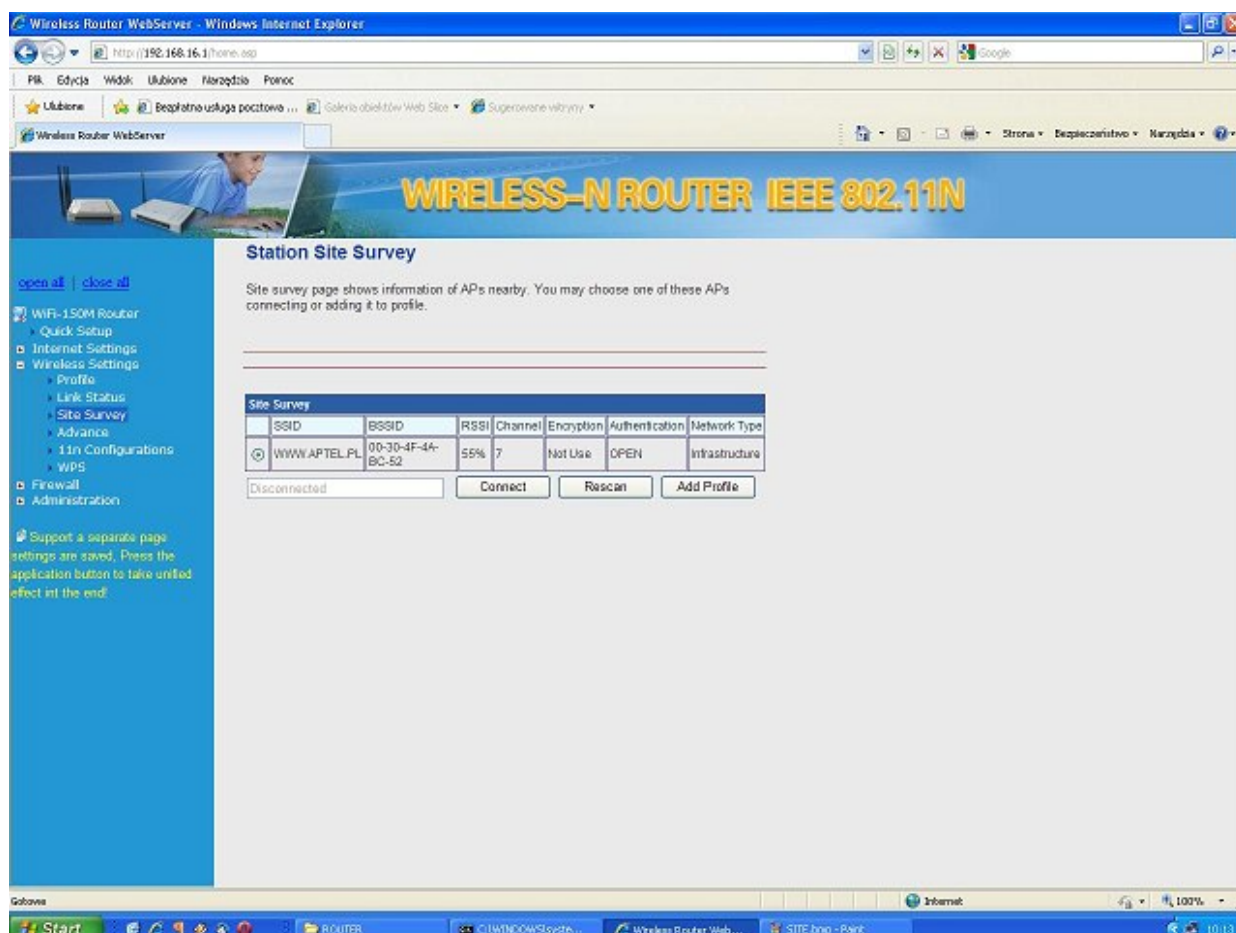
Wireless Router WebServer - Windows Internet Explorer

http://192.168.16.1/home.asp

Google

Plik Edycja Widok Ulubione Narzędzia Pomoc

Ulubione

Bezpłatna usługa pocztowa ...

Galeria obiektów Web Slice

Sugerowane witryny

Wireless Router WebServer

Strona Bezpieczeństwo Narzędzia

WIRELESS-N ROUTER IEEE 802.11N

open all | close all

WiFi-150M Router
Quick Setup
Internet Settings
Wireless Settings
Profile
Link Status
Site Survey
Advance
11n Configurations
WPS
Firewall
Administration

Support a separate page settings are saved, Press the application button to take unified effect int the end!

Station Site Survey

Site survey page shows information of APs nearby. You may choose one of these APs connecting or adding it to profile.

Site Survey

| | SSID | BSSID | RSSI | Channel | Encryption | Authentication | Network Type |
|---|---|---|---|---|---|---|---|
| ⊙ | WWW.APTEL.PL | 00-30-4F-4A-BC-52 | 55% | 7 | Not Use | OPEN | Infrastructure |

Disconnected

Connect

Rescan

Add Profile

Gotowe

Internet

100%

Start

ROUTER

C:\WINDOWS\syste...

Wireless Router Web...

SITE.bmp - Paint

10:13